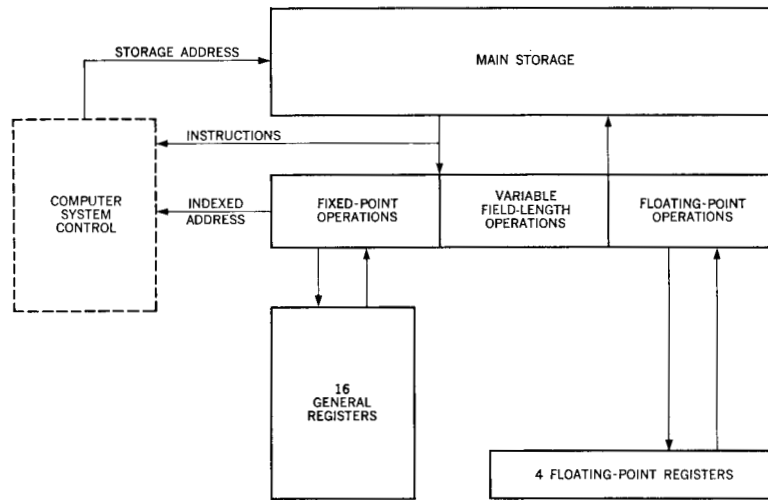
STORAGE ADDRESS

MAIN STORAGE

INSTRUCTIONS

COMPUTER SYSTEM CONTROL

INDEXED ADDRESS

FIXED-POINT OPERATIONS

VARIABLE FIELD-LENGTH OPERATIONS

FLOATING-POINT OPERATIONS

16 GENERAL REGISTERS

4 FLOATING-POINT REGISTERS